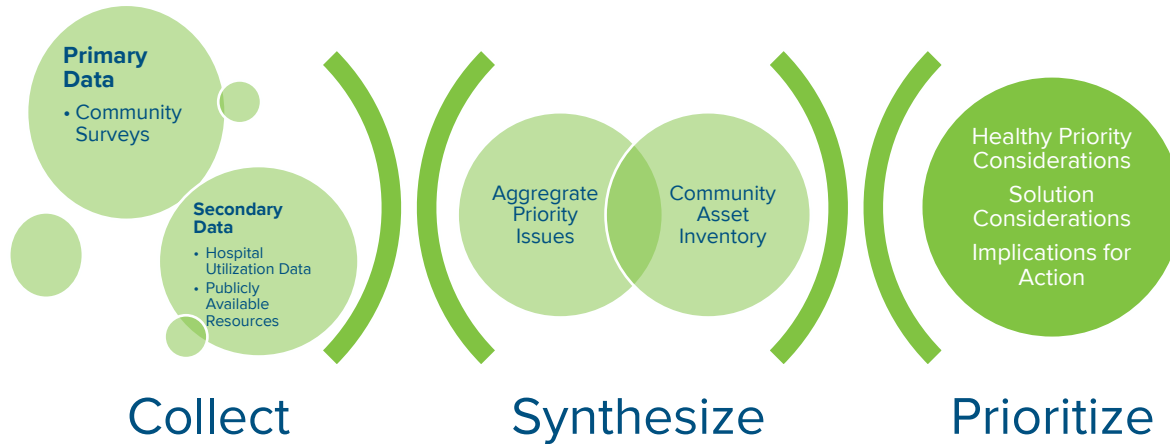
Primary Data

• Community Surveys

Secondary Data

• Hospital Utilization Data
• Publicly Available Resources

Aggregate Priority Issues

Community Asset Inventory

Healthy Priority Considerations

Solution Considerations

Implications for Action

Collect

Synthesize

Prioritize